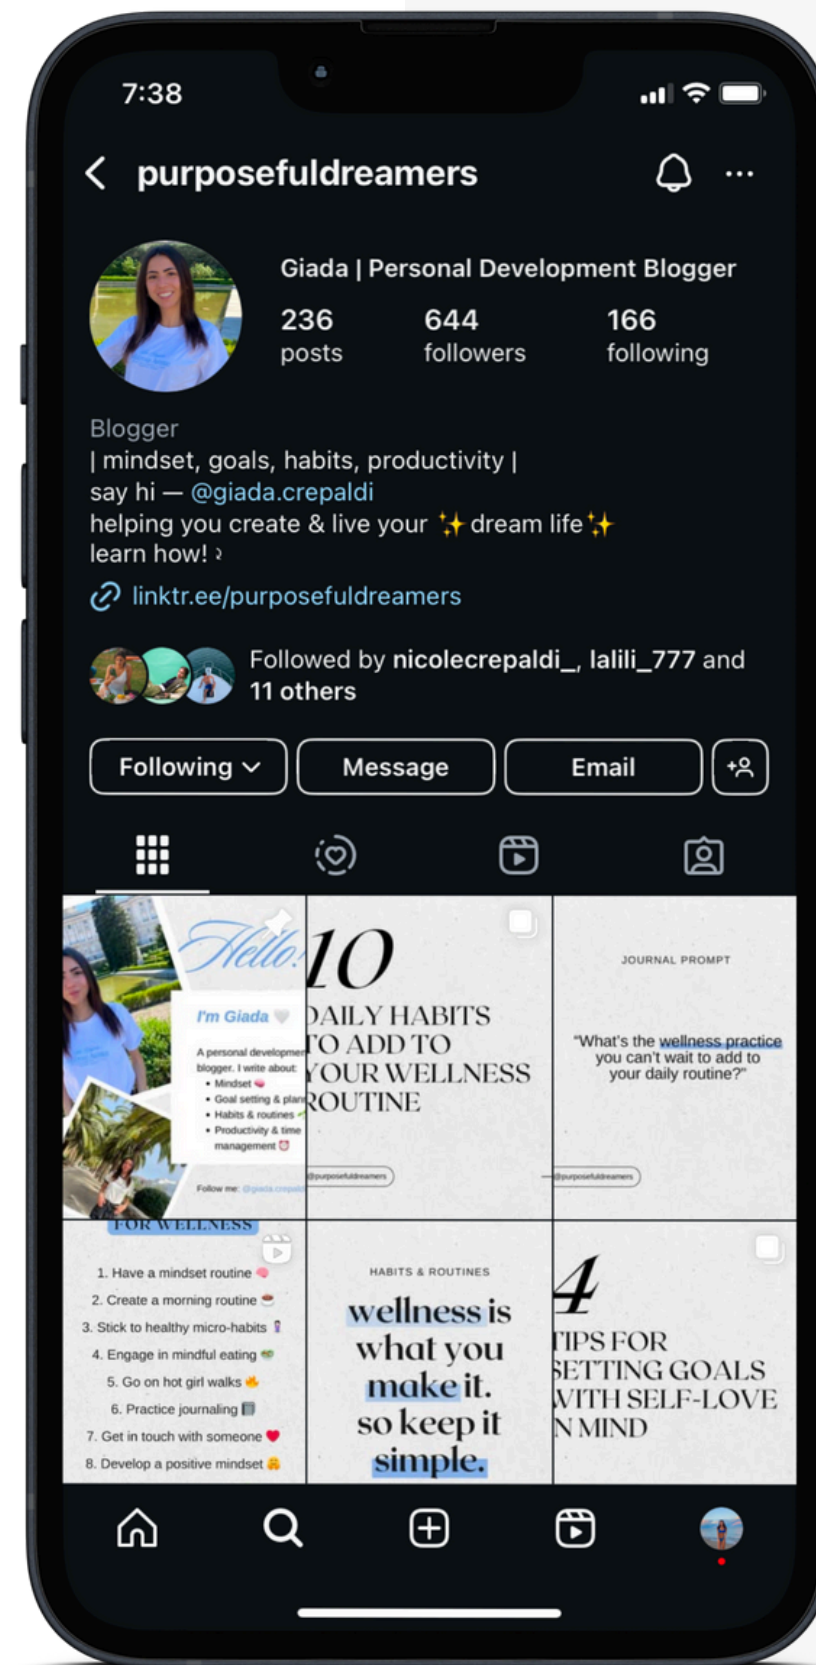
7:38

purposefuldreamers

Giada | Personal Development Blogger

236 posts
644 followers
166 following

Blogger
| mindset, goals, habits, productivity |
say hi — @giada.crepaldi
helping you create & live your ✨ dream life ✨
learn how! ↴

linktr.ee/purposefuldreamers

Followed by nicolecrepaldi_, lalili_777 and 11 others

Following
Message
Email

Hello!
I'm Giada
A personal development blogger. I write about:
• Mindset
• Goal setting & plan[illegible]
• Habits & routines
• Productivity & time management
Follow me: @giada.crepaldi

10
DAILY HABITS
TO ADD TO
YOUR WELLNESS
ROUTINE
@purposefuldreamers

JOURNAL PROMPT
"What's the wellness practice you can't wait to add to your daily routine?"
@purposefuldreamers

FOR WELLNESS
1. Have a mindset routine
2. Create a morning routine
3. Stick to healthy micro-habits
4. Engage in mindful eating
5. Go on hot girl walks
6. Practice journaling
7. Get in touch with someone
8. Develop a positive mindset

HABITS & ROUTINES
wellness is what you make it. so keep it simple.

4
TIPS FOR
SETTING GOALS
WITH SELF-LOVE
IN MIND